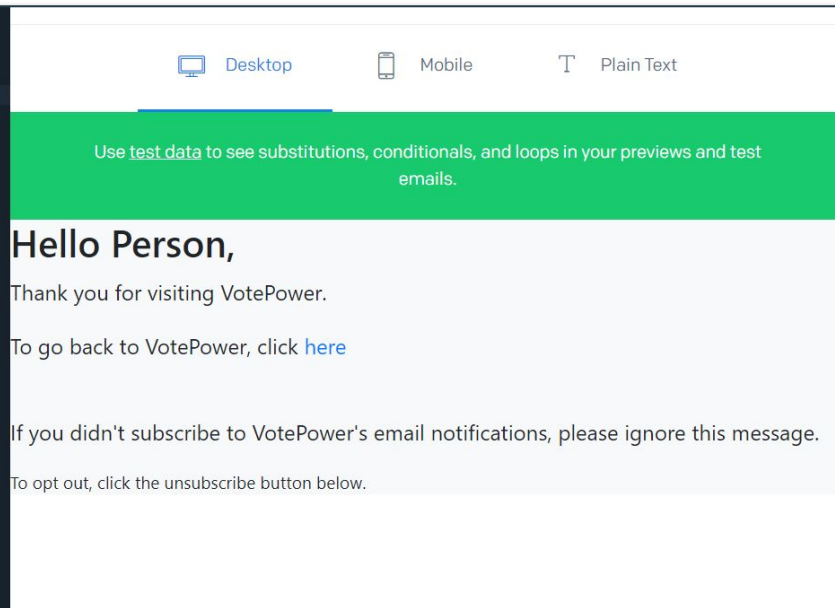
Desktop Mobile Plain Text

Use test data to see substitutions, conditionals, and loops in your previews and test emails.

Hello Person,

Thank you for visiting VotePower.

To go back to VotePower, click here

If you didn't subscribe to VotePower's email notifications, please ignore this message.

To opt out, click the unsubscribe button below.